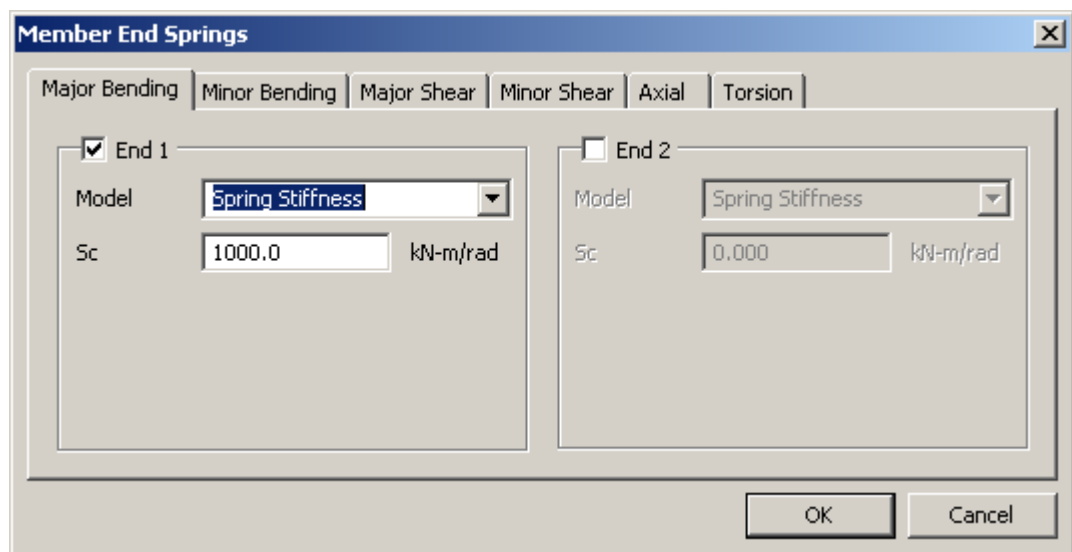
Member End Springs

Major Bending | Minor Bending | Major Shear | Minor Shear | Axial | Torsion

☑ End 1

Model Spring Stiffness

Sc 1000.0 kN-m/rad

☐ End 2

Model Spring Stiffness

Sc 0.000 kN-m/rad

OK Cancel